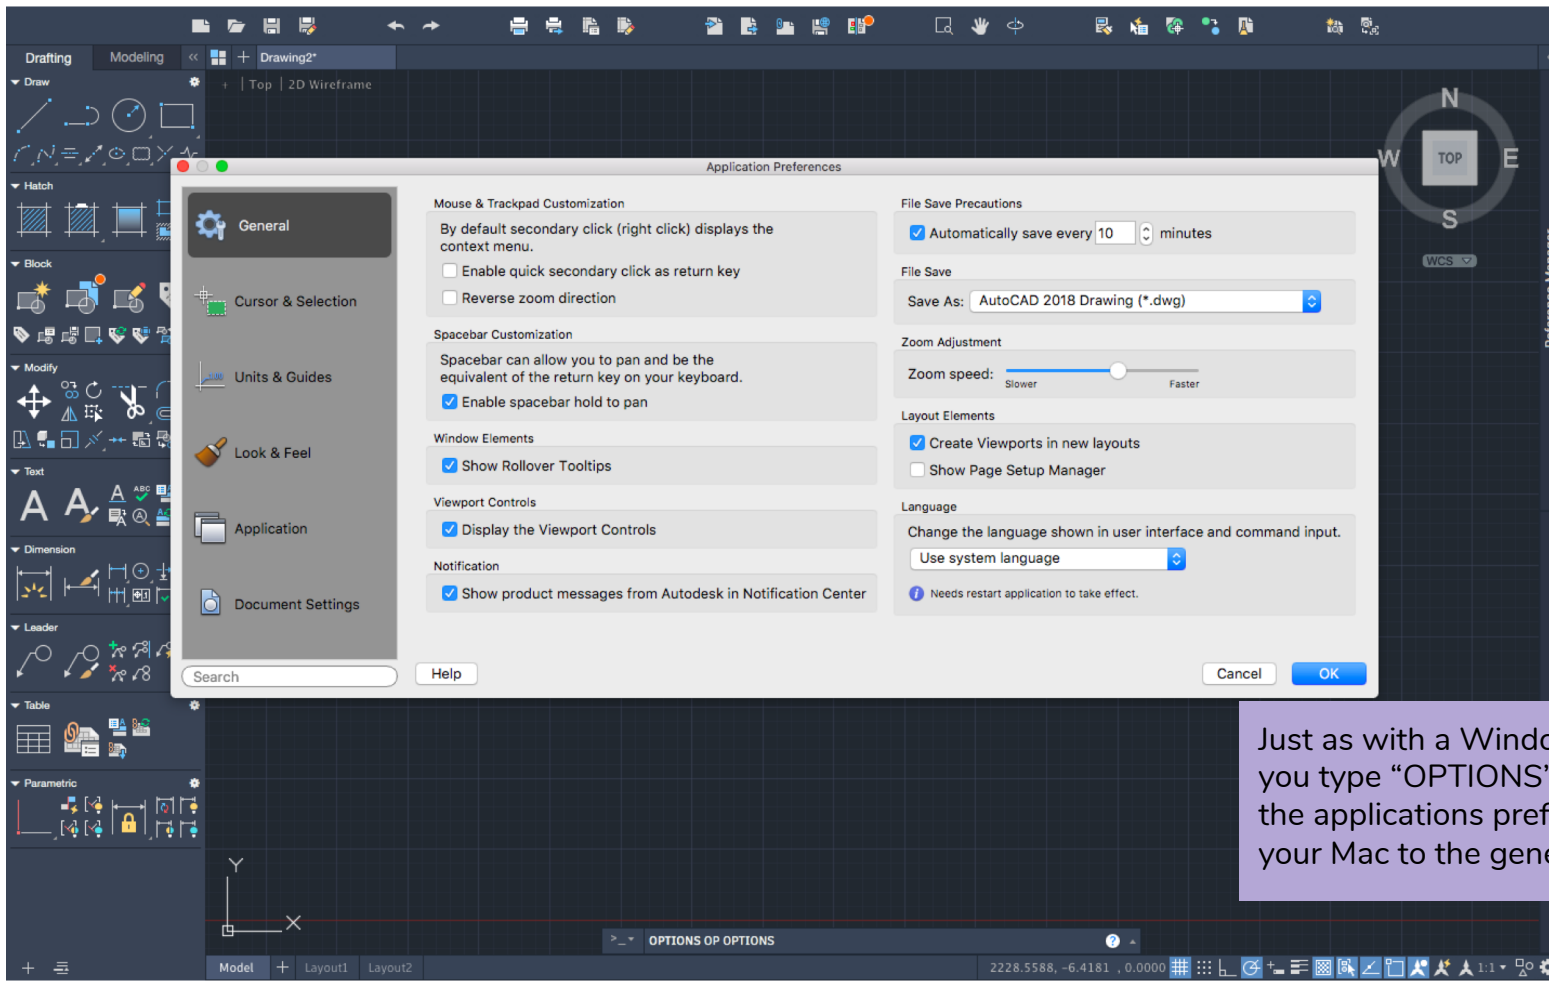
Drafting Modeling Drawing2*

Draw

Hatch

Block

Modify

Text

Dimension

Leader

Table

Parametric

Top | 2D Wireframe

N
W TOP E
S
WCS

Application Preferences

General

Cursor & Selection

Units & Guides

Look & Feel

Application

Document Settings

Mouse & Trackpad Customization

By default secondary click (right click) displays the context menu.

Enable quick secondary click as return key

Reverse zoom direction

Spacebar Customization

Spacebar can allow you to pan and be the equivalent of the return key on your keyboard.

Enable spacebar hold to pan

Window Elements

Show Rollover Tooltips

Viewport Controls

Display the Viewport Controls

Notification

Show product messages from Autodesk in Notification Center

File Save Precautions

Automatically save every 10 minutes

File Save

Save As: AutoCAD 2018 Drawing (*.dwg)

Zoom Adjustment

Zoom speed: Slower Faster

Layout Elements

Create Viewports in new layouts

Show Page Setup Manager

Language

Change the language shown in user interface and command input.

Use system language

Needs restart application to take effect.

Search

Help

Cancel OK

Just as with a Windo
you type “OPTIONS”
the applications pref
your Mac to the gene

Y
X

OPTIONS OP OPTIONS

Model Layout1 Layout2

2228.5588, -6.4181 , 0.0000

1:1